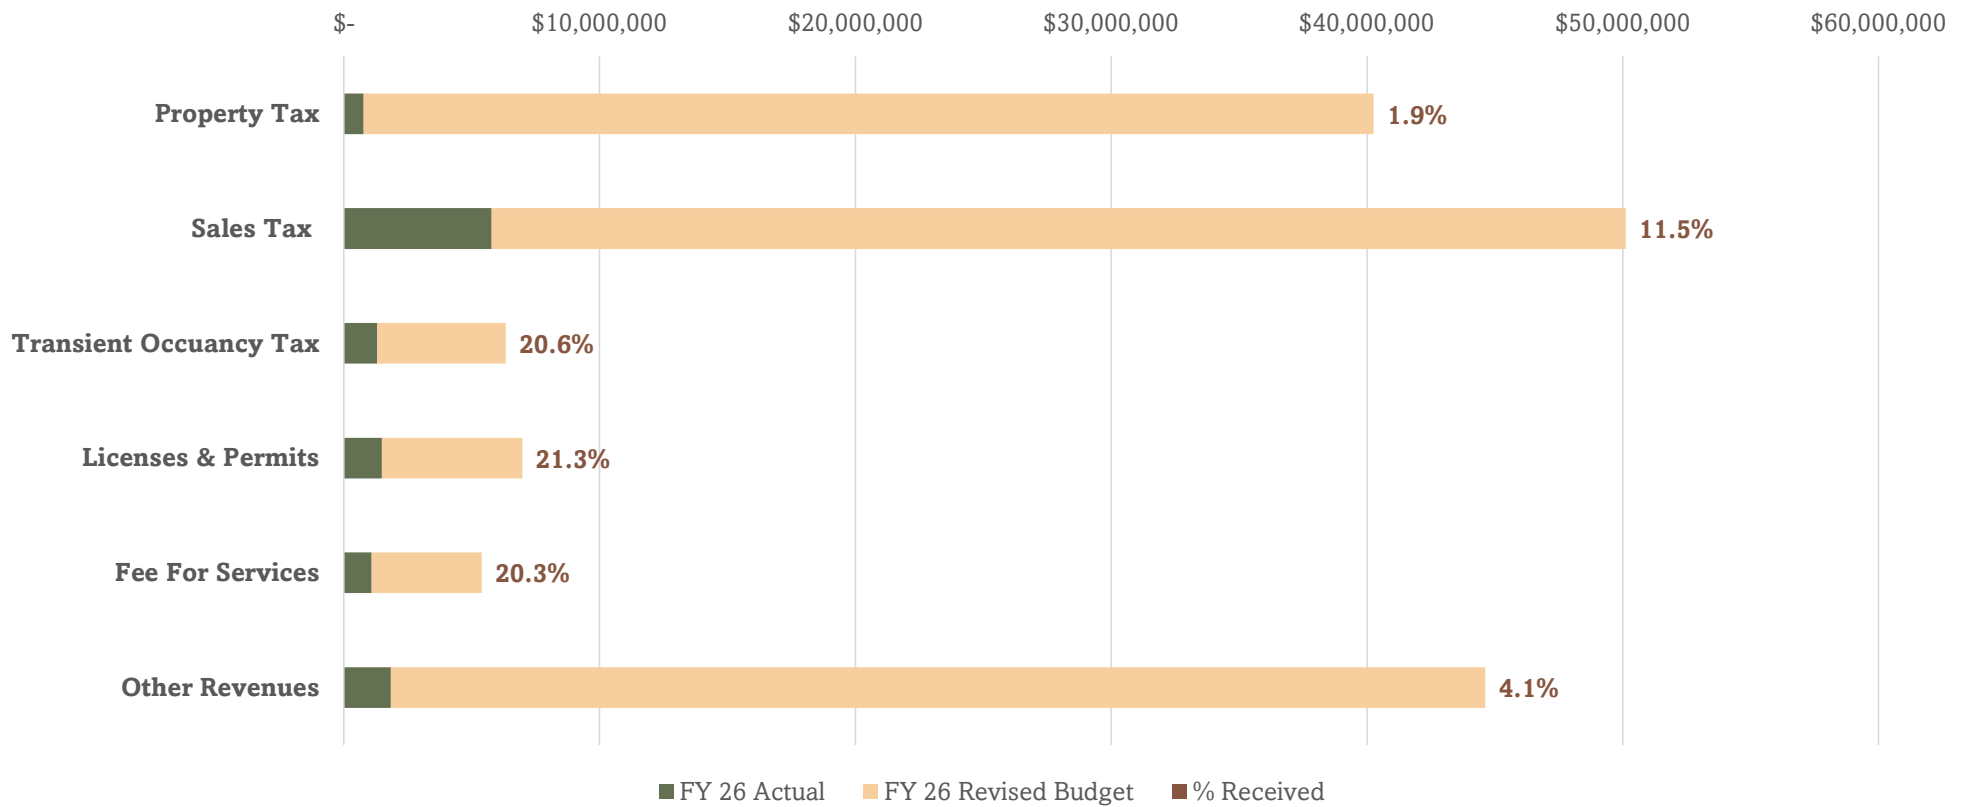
$- $10,000,000 $20,000,000 $30,000,000 $40,000,000 $50,000,000 $60,000,000

Property Tax 1.9%

Sales Tax 11.5%

Transient Occuancy Tax 20.6%

Licenses & Permits 21.3%

Fee For Services 20.3%

Other Revenues 4.1%

FY 26 Actual FY 26 Revised Budget % Received